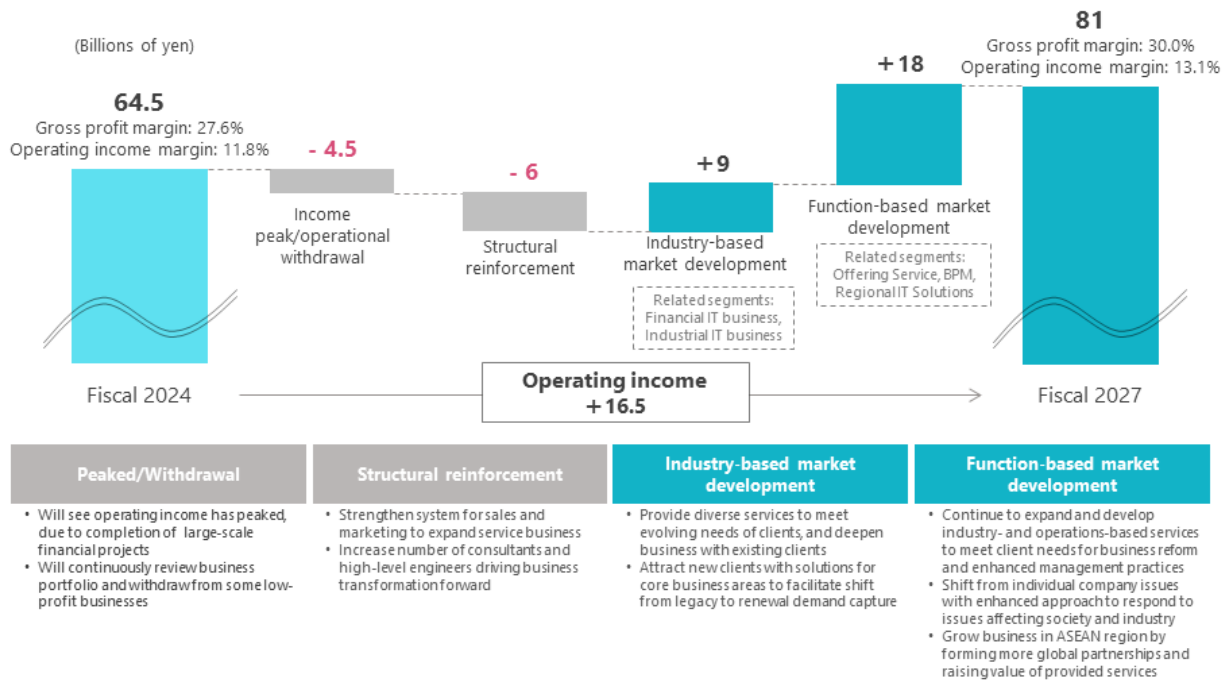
(Billions of yen)

64.5
Gross profit margin: 27.6%
Operating income margin: 11.8%

- 4.5
Income peak/operational withdrawal

- 6
Structural reinforcement

+9
Industry-based market development

Related segments: Financial IT business, Industrial IT business

+18
Function-based market development

Related segments: Offering Service, BPM, Regional IT Solutions

81
Gross profit margin: 30.0%
Operating income margin: 13.1%

Fiscal 2024

Operating income
+16.5

Fiscal 2027

Peaked/Withdrawal
• Will see operating income has peaked, due to completion of large-scale financial projects
• Will continuously review business portfolio and withdraw from some low-profit businesses

Structural reinforcement
• Strengthen system for sales and marketing to expand service business
• Increase number of consultants and high-level engineers driving business transformation forward

Industry-based market development
• Provide diverse services to meet evolving needs of clients, and deepen business with existing clients
• Attract new clients with solutions for core business areas to facilitate shift from legacy to renewal demand capture

Function-based market development
• Continue to expand and develop industry- and operations-based services to meet client needs for business reform and enhanced management practices
• Shift from individual company issues with enhanced approach to respond to issues affecting society and industry
• Grow business in ASEAN region by forming more global partnerships and raising value of provided services